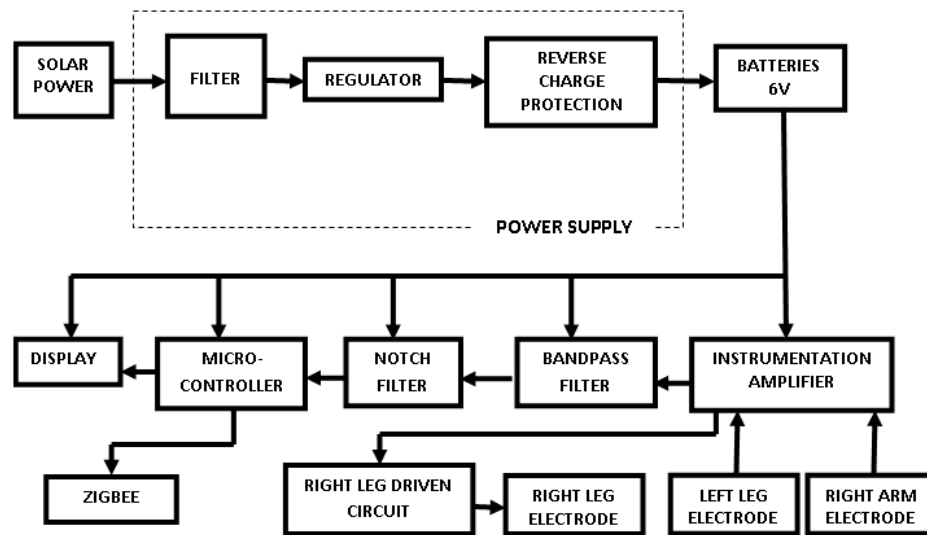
SOLAR POWER

FILTER

REGULATOR

REVERSE CHARGE PROTECTION

BATTERIES 6V

POWER SUPPLY

DISPLAY

MICRO-CONTROLLER

NOTCH FILTER

BANDPASS FILTER

INSTRUMENTATION AMPLIFIER

ZIGBEE

RIGHT LEG DRIVEN CIRCUIT

RIGHT LEG ELECTRODE

LEFT LEG ELECTRODE

RIGHT ARM ELECTRODE